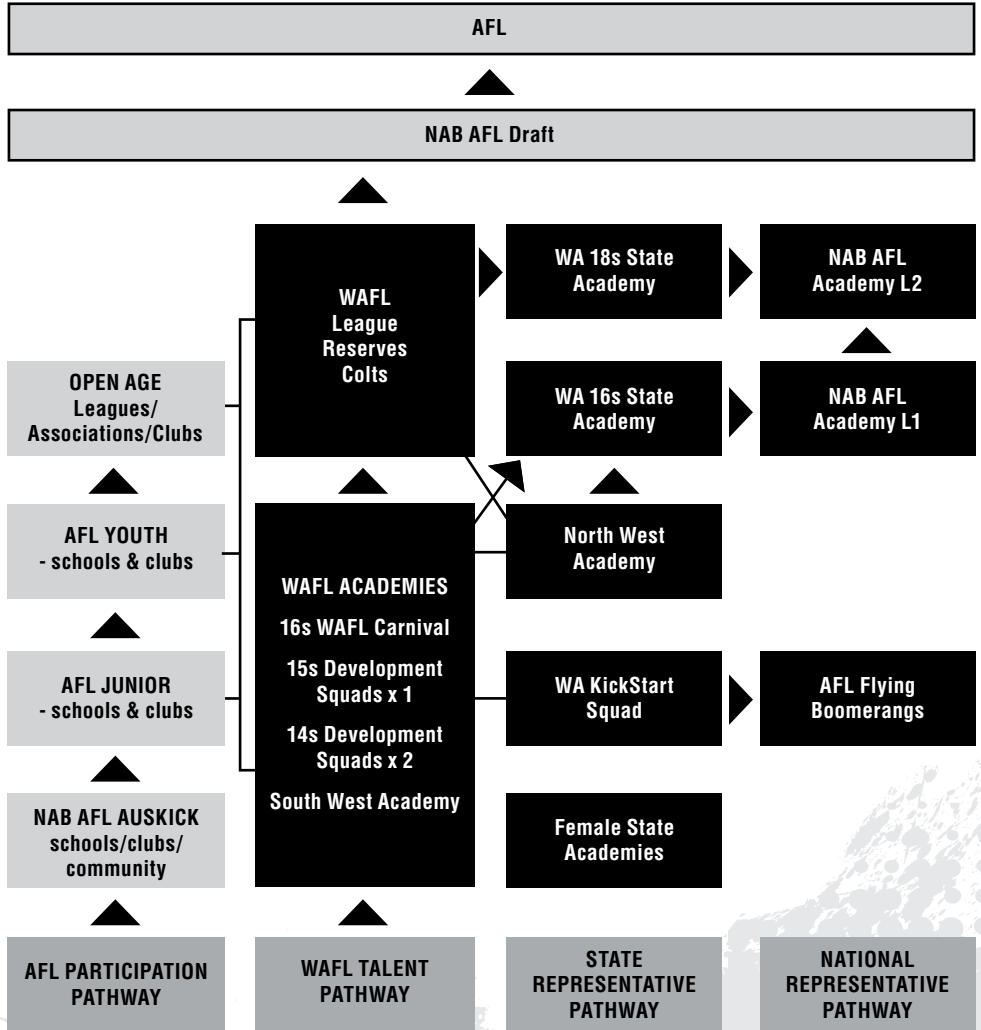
AFL

NAB AFL Draft

WAFL
League
Reserves
Colts

WA 18s State Academy

NAB AFL Academy L2

OPEN AGE
Leagues/
Associations/Clubs

WA 16s State Academy

NAB AFL Academy L1

AFL YOUTH
- schools & clubs

North West Academy

WAFL ACADEMIES

16s WAFL Carnival

15s Development Squads x 1

14s Development Squads x 2

South West Academy

AFL JUNIOR
- schools & clubs

WA KickStart Squad

AFL Flying Boomerangs

NAB AFL AUSKICK
schools/clubs/
community

Female State Academies

AFL PARTICIPATION PATHWAY

WAFL TALENT PATHWAY

STATE REPRESENTATIVE PATHWAY

NATIONAL REPRESENTATIVE PATHWAY